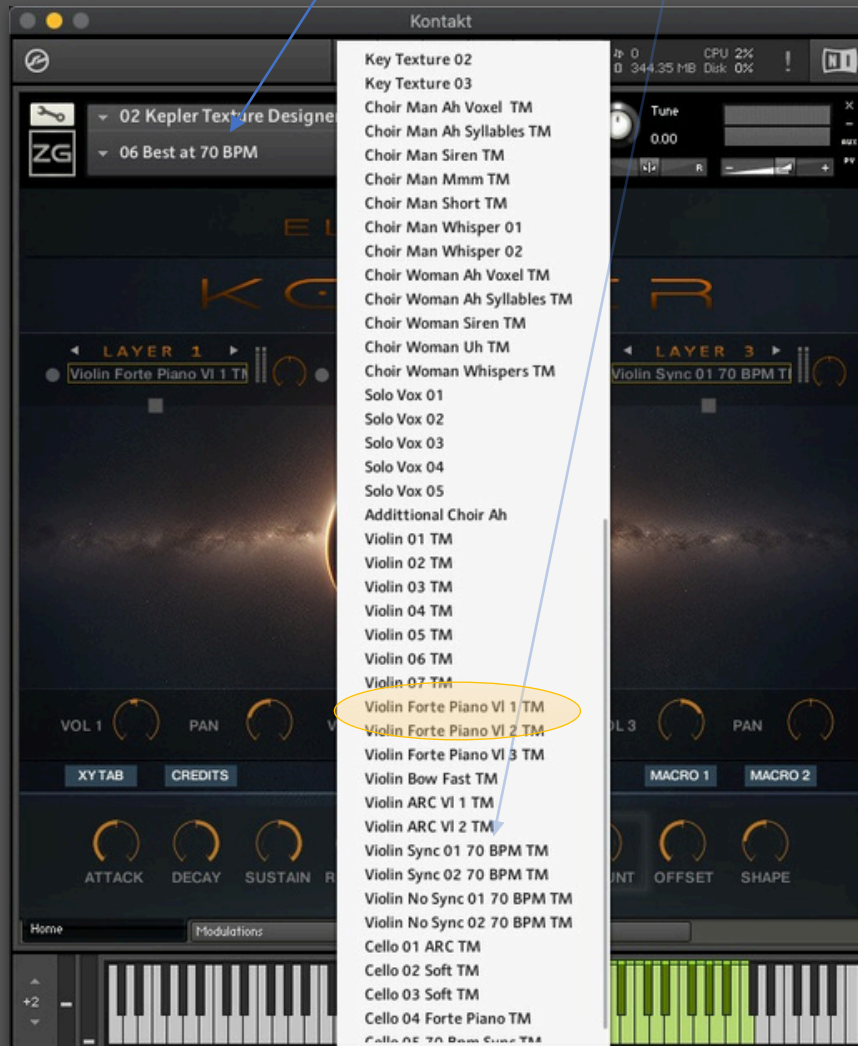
Kontakt

0
344.35 MB
CPU 2%
Disk 0%
!

02 Kepler Texture Designer
06 Best at 70 BPM
ZG
Tune
0.00

Key Texture 02
Key Texture 03
Choir Man Ah Voxel TM
Choir Man Ah Syllables TM
Choir Man Siren TM
Choir Man Mmm TM
Choir Man Short TM
Choir Man Whisper 01
Choir Man Whisper 02
Choir Woman Ah Voxel TM
Choir Woman Ah Syllables TM
Choir Woman Siren TM
Choir Woman Uh TM
Choir Woman Whispers TM
Solo Vox 01
Solo Vox 02
Solo Vox 03
Solo Vox 04
Solo Vox 05
Addittional Choir Ah
Violin 01 TM
Violin 02 TM
Violin 03 TM
Violin 04 TM
Violin 05 TM
Violin 06 TM
Violin 07 TM
Violin Forte Piano Vl 1 TM
Violin Forte Piano Vl 2 TM
Violin Forte Piano Vl 3 TM
Violin Bow Fast TM
Violin ARC Vl 1 TM
Violin ARC Vl 2 TM
Violin Sync 01 70 BPM TM
Violin Sync 02 70 BPM TM
Violin No Sync 01 70 BPM TM
Violin No Sync 02 70 BPM TM
Cello 01 ARC TM
Cello 02 Soft TM
Cello 03 Soft TM
Cello 04 Forte Piano TM
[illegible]

LAYER 1
Violin Forte Piano Vl 1 TM
LAYER 3
Violin Sync 01 70 BPM TM

VOL 1
PAN
VOL 3
PAN
XY TAB
CREDITS
MACRO 1
MACRO 2
ATTACK
DECAY
SUSTAIN
OFFSET
SHAPE
Home
Modulations
+2